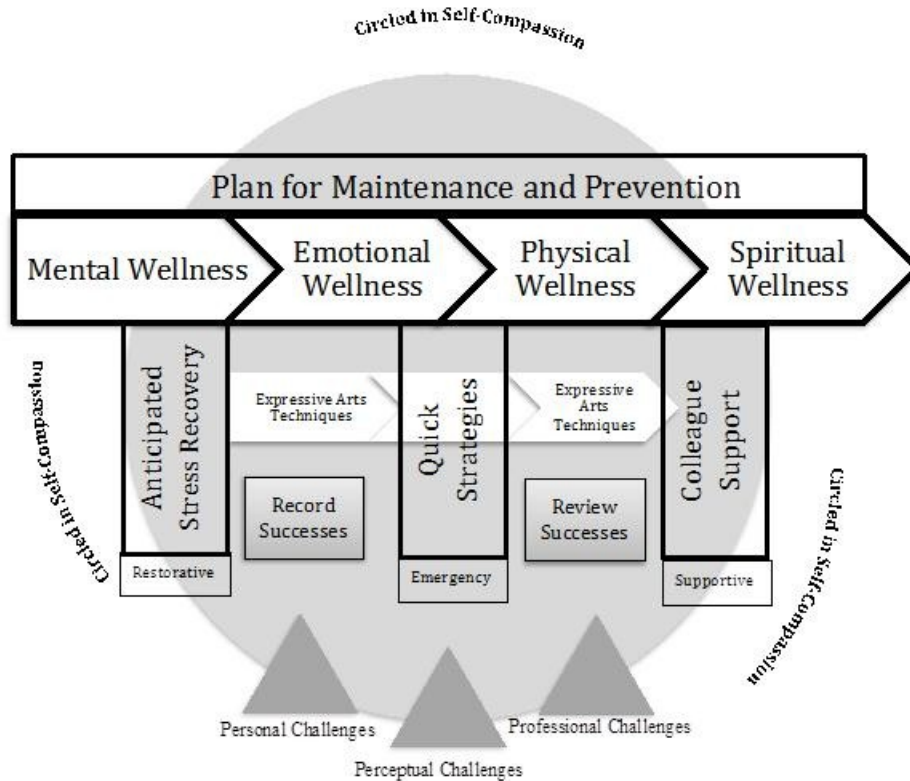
Circled in Self-Compassion

Plan for Maintenance and Prevention

Mental Wellness

Emotional Wellness

Physical Wellness

Spiritual Wellness

Circled in Self-Compassion

Anticipated Stress Recovery

Expressive Arts Techniques

Quick Strategies

Expressive Arts Techniques

Colleague Support

Circled in Self-Compassion

Record Successes

Review Successes

Restorative

Emergency

Supportive

Personal Challenges

Professional Challenges

Perceptual Challenges